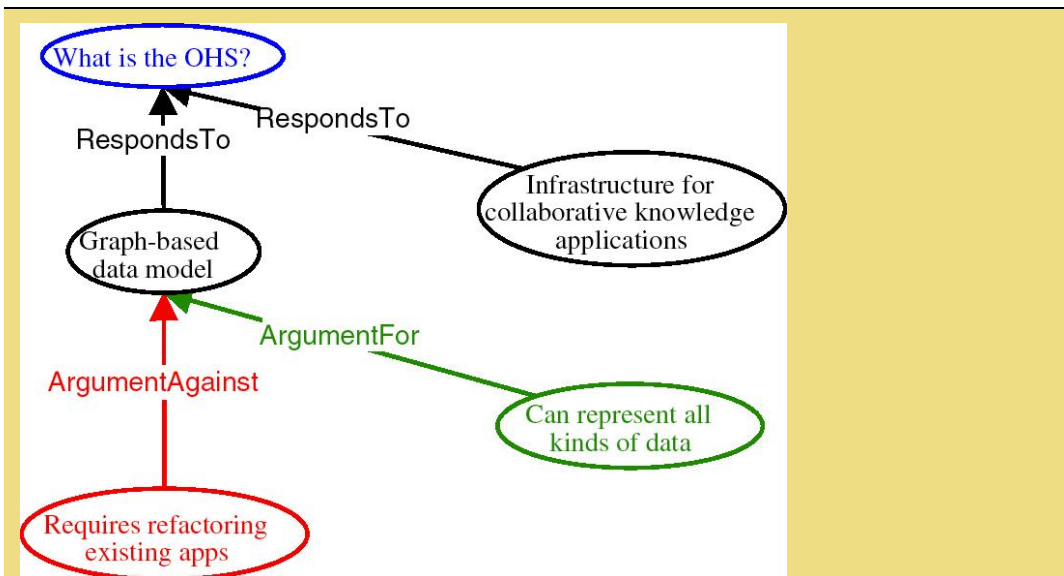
What is the OHS?

RespondsTo

RespondsTo

Infrastructure for collaborative knowledge applications

Graph-based data model

ArgumentFor

ArgumentAgainst

Can represent all kinds of data

Requires refactoring existing apps